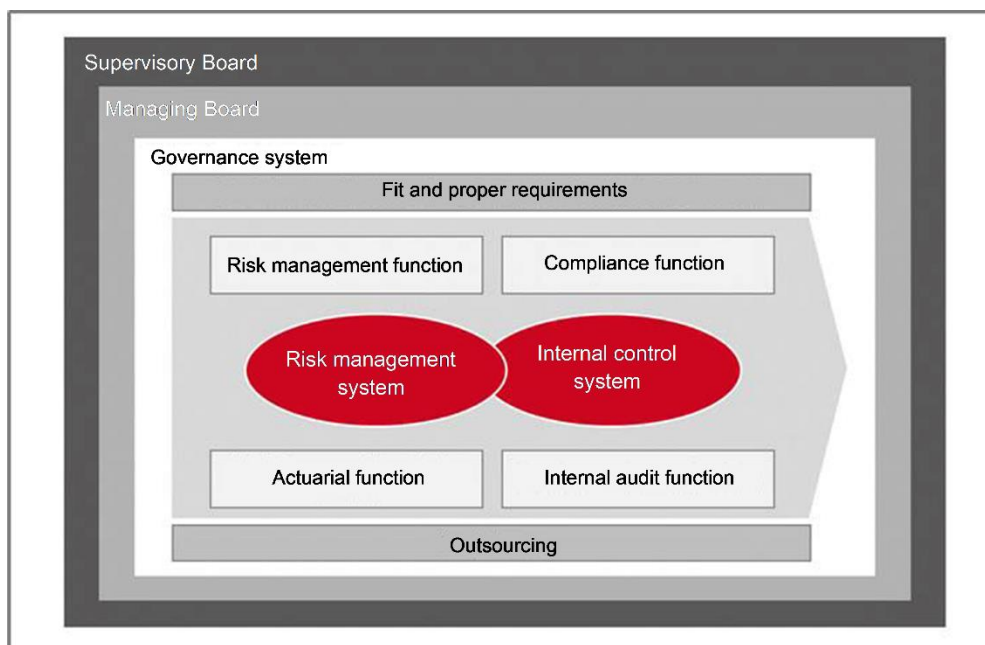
Supervisory Board

Managing Board

Governance system

Fit and proper requirements

Risk management function

Compliance function

Risk management system

Internal control system

Actuarial function

Internal audit function

Outsourcing